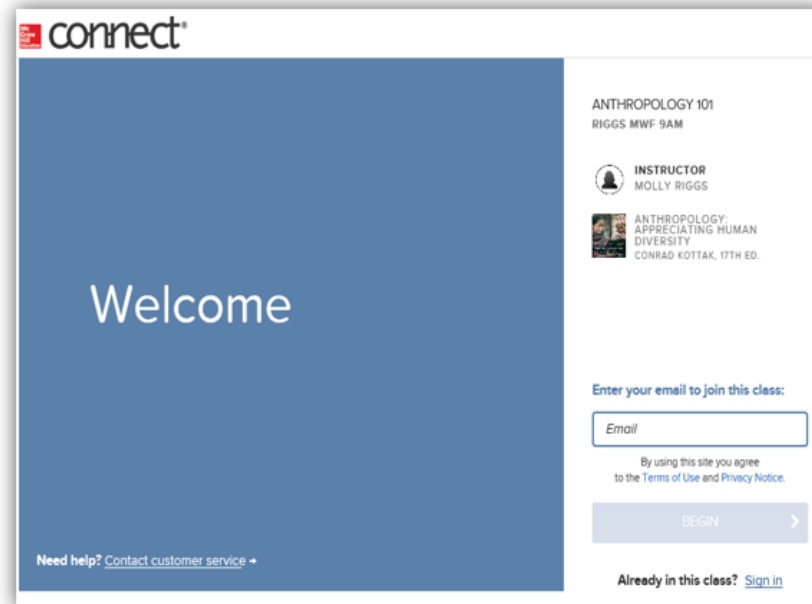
Mc Graw Hill Education connect®

Welcome

Need help? Contact customer service →

ANTHROPOLOGY 101
RIGGS MWF 9AM

INSTRUCTOR
MOLLY RIGGS

ANTHROPOLOGY: APPRECIATING HUMAN DIVERSITY
CONRAD KOTTAK, 17TH ED.

Enter your email to join this class:

Email

By using this site you agree to the Terms of Use and Privacy Notice.

BEGIN

Already in this class? Sign in